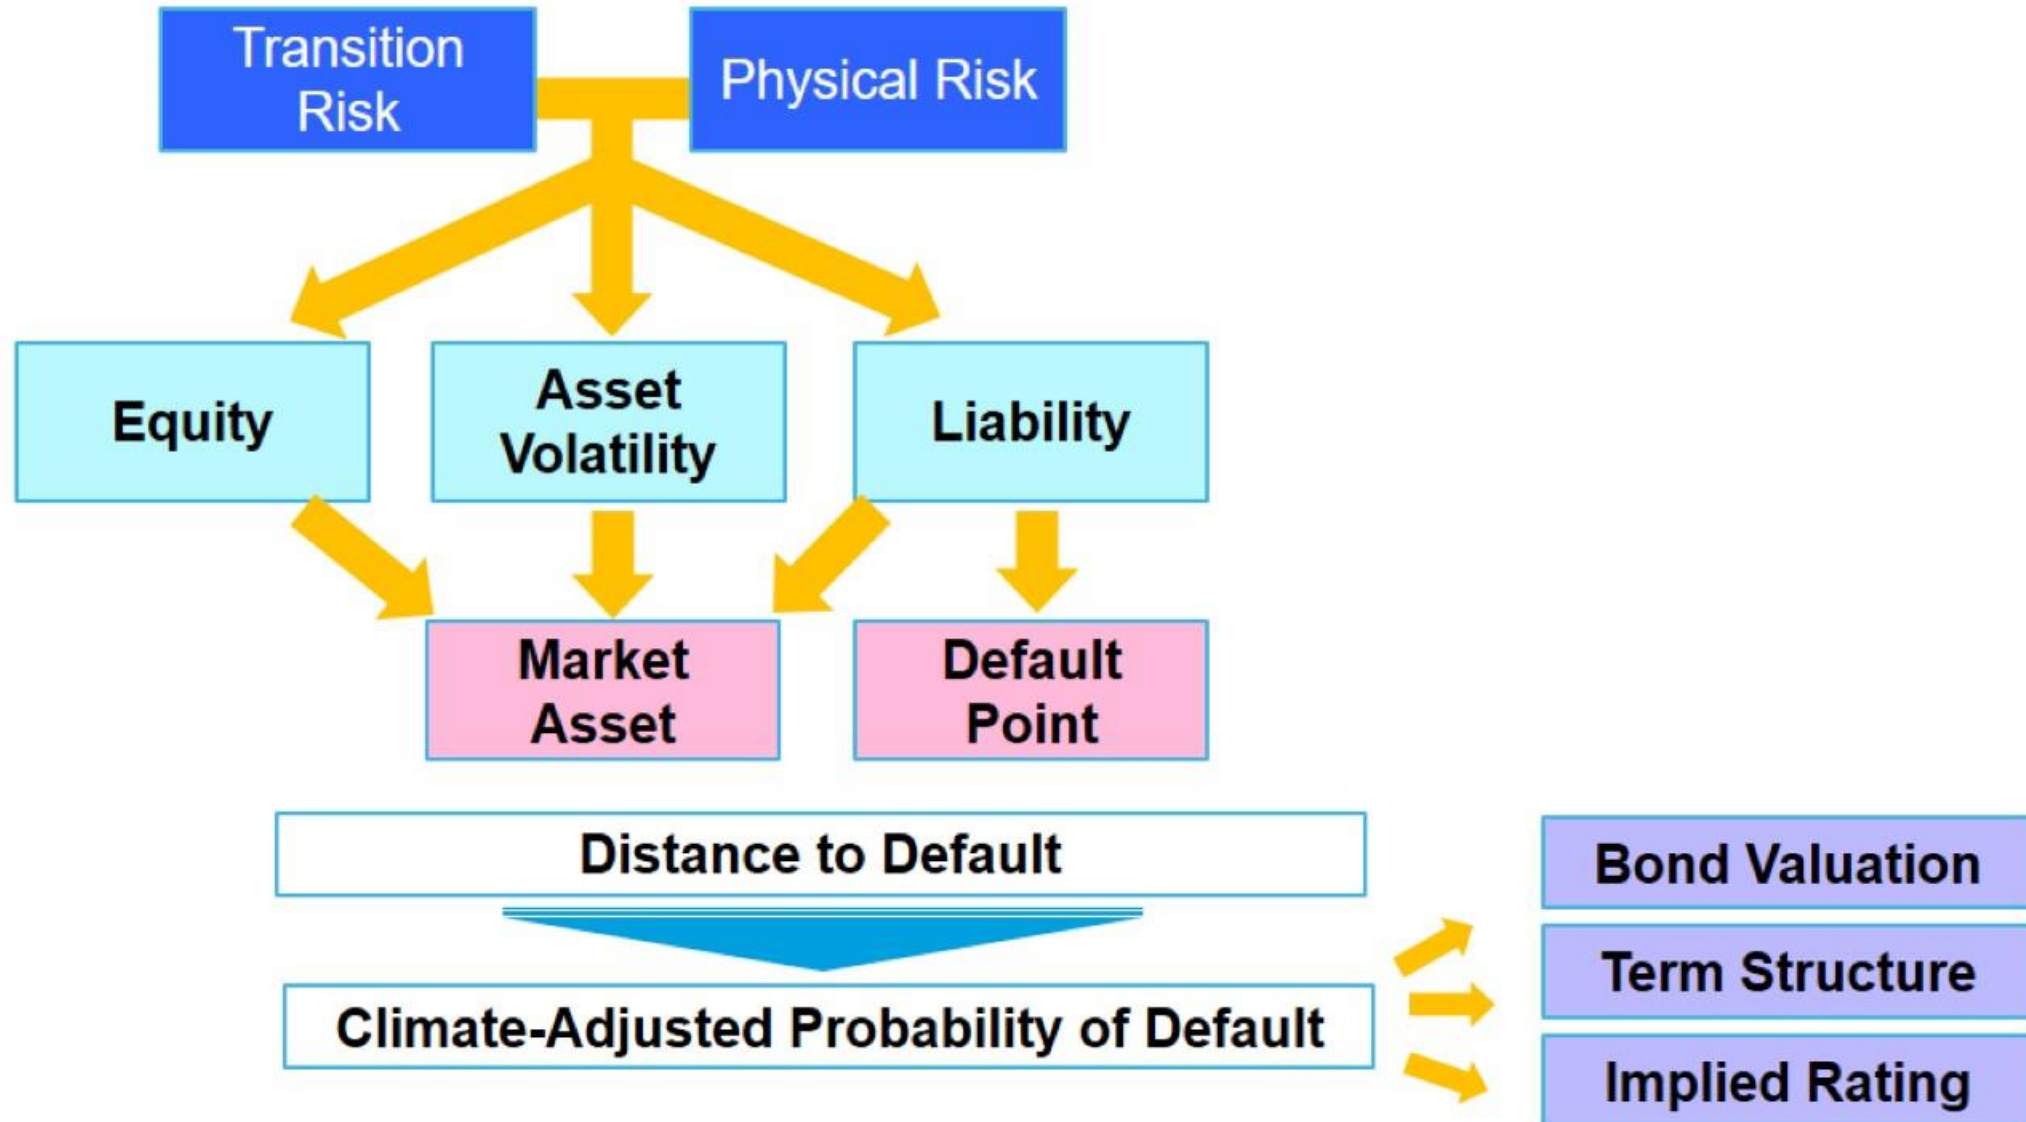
Transition Risk

Physical Risk

Equity

Asset Volatility

Liability

Market Asset

Default Point

Distance to Default

Climate-Adjusted Probability of Default

Bond Valuation

Term Structure

Implied Rating